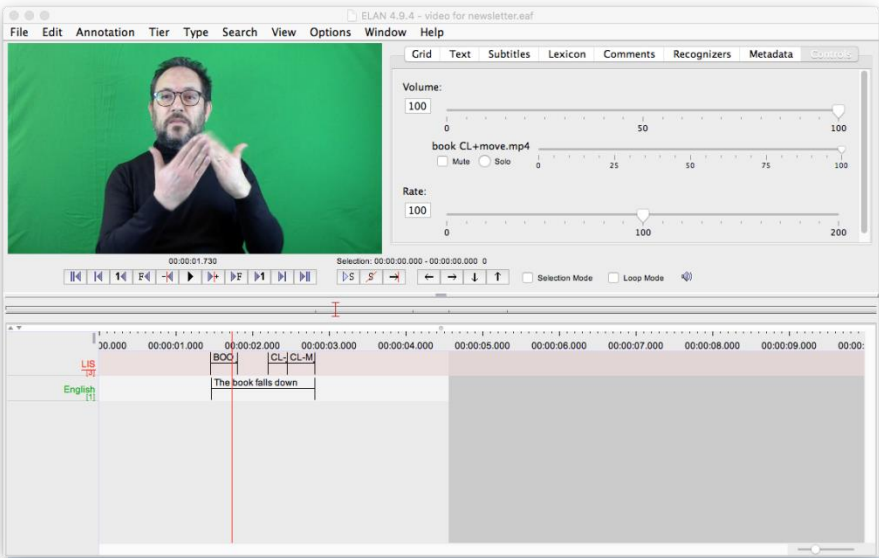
ELAN 4.9.4 - video for newsletter.eaf

File Edit Annotation Tier Type Search View Options Window Help

Grid Text Subtitles Lexicon Comments Recognizers Metadata Controls

Volume:
100
0 50 100

book CL+move.mp4
Mute Solo
0 25 50 75 100

Rate:
100
0 100 200

00:00:01.730

Selection: 00:00:00.000 - 00:00:00.000 0

Selection Mode Loop Mode

00.000 00:00:01.000 00:00:02.000 00:00:03.000 00:00:04.000 00:00:05.000 00:00:06.000 00:00:07.000 00:00:08.000 00:00:09.000 00:00:

LIS
[3]
BOO CL- CL-M

English
[1]
The book falls down